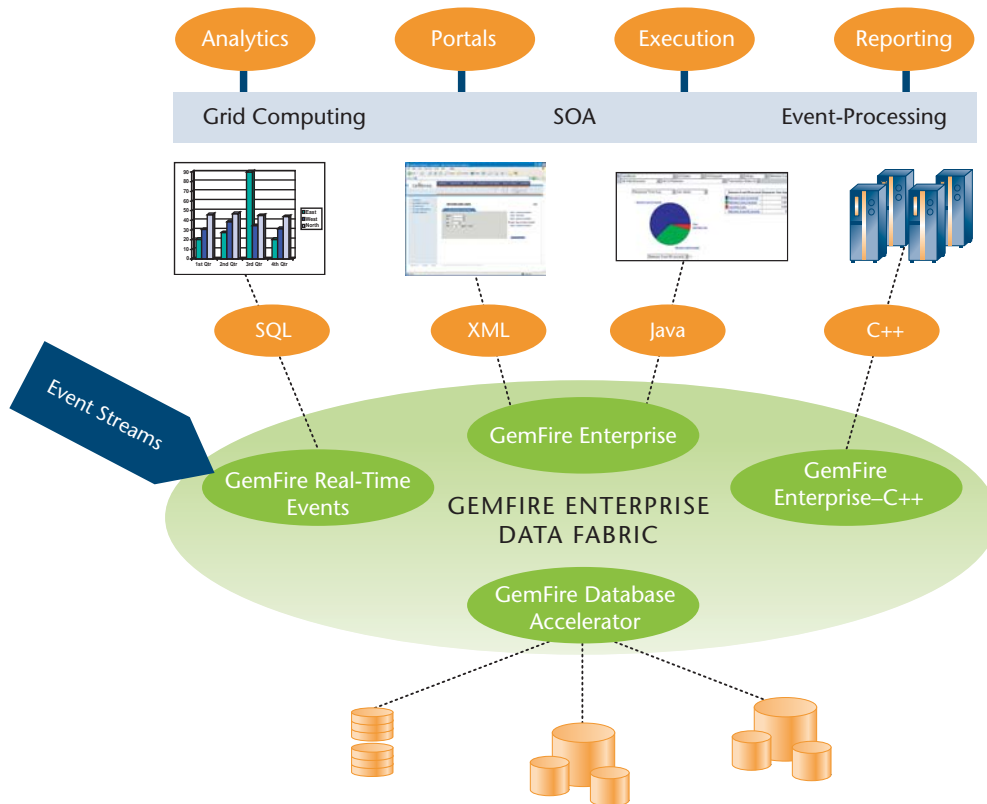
Analytics
Portals
Execution
Reporting

Grid Computing
SOA
Event-Processing

East
West
North
1st Qtr
2nd Qtr
3rd Qtr
4th Qtr

SQL
XML
Java
C++

Event Streams

GemFire Enterprise
GemFire Real-Time Events
GEMFIRE ENTERPRISE DATA FABRIC
GemFire Enterprise–C++
GemFire Database Accelerator